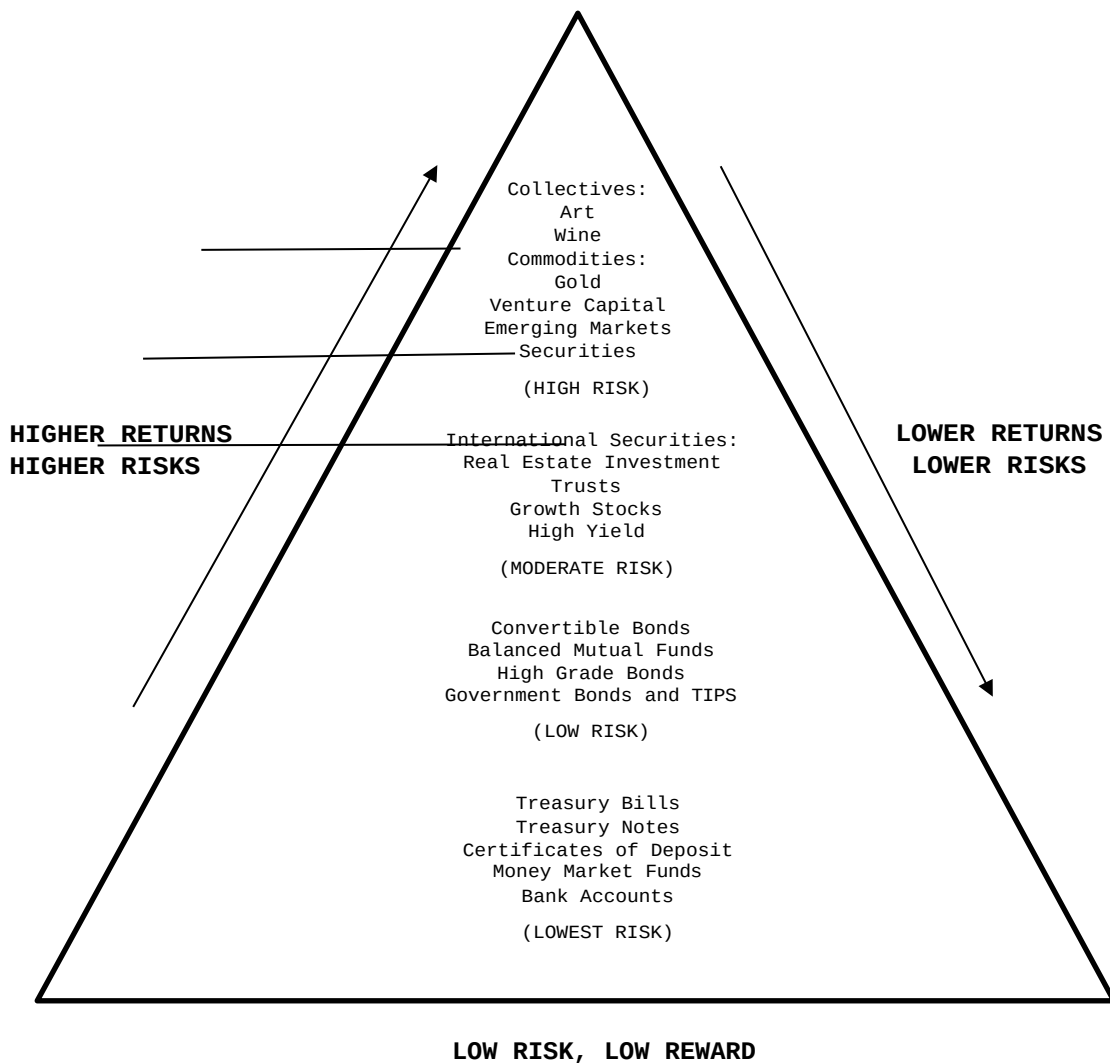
HIGHER RETURNS
HIGHER RISKS

Collectives:
Art
Wine
Commodities:
Gold
Venture Capital
Emerging Markets
Securities

(HIGH RISK)

International Securities:
Real Estate Investment
Trusts
Growth Stocks
High Yield

(MODERATE RISK)

Convertible Bonds
Balanced Mutual Funds
High Grade Bonds
Government Bonds and TIPS

(LOW RISK)

Treasury Bills
Treasury Notes
Certificates of Deposit
Money Market Funds
Bank Accounts

(LOWEST RISK)

LOWER RETURNS
LOWER RISKS

LOW RISK, LOW REWARD